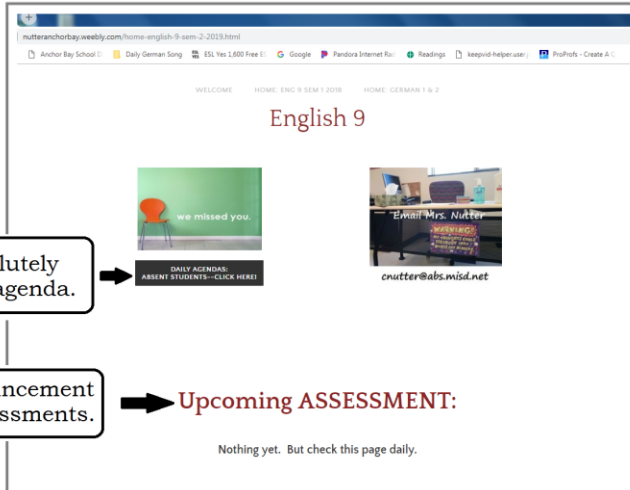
nutteranchorbay.weebly.com/home-english-9-sem-2-2019.html

Anchor Bay School D | Daily German Song | ESL Yes 1,600 Free E | Google | Pandora Internet Ra | Readings | keepvid-helper.user | ProProfs - Create A C

WELCOME HOME: ENG 9 SEM 1 2018 HOME: GERMAN 1 & 2

English 9

we missed you.

DAILY AGENDAS: ABSENT STUDENTS--CLICK HERE!

Email Mrs. Nutter

WARNING!

cnutter@abs.misd.net

lutely agenda.

ncement ssments.

Upcoming ASSESSMENT:

Nothing yet. But check this page daily.